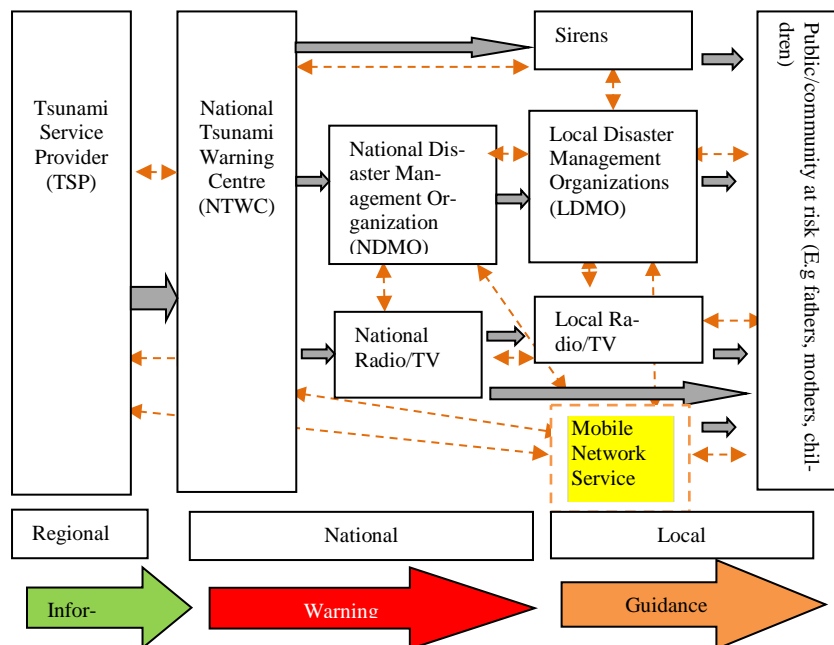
Tsunami Service Provider (TSP)

National Tsunami Warning Centre (NTWC)

Sirens

National Disaster Management Organization (NDMO)

Local Disaster Management Organizations (LDMO)

National Radio/TV

Local Radio/TV

Mobile Network Service

Public/community at risk (E.g fathers, mothers, children)

Regional

National

Local

Infor-

Warning

Guidance